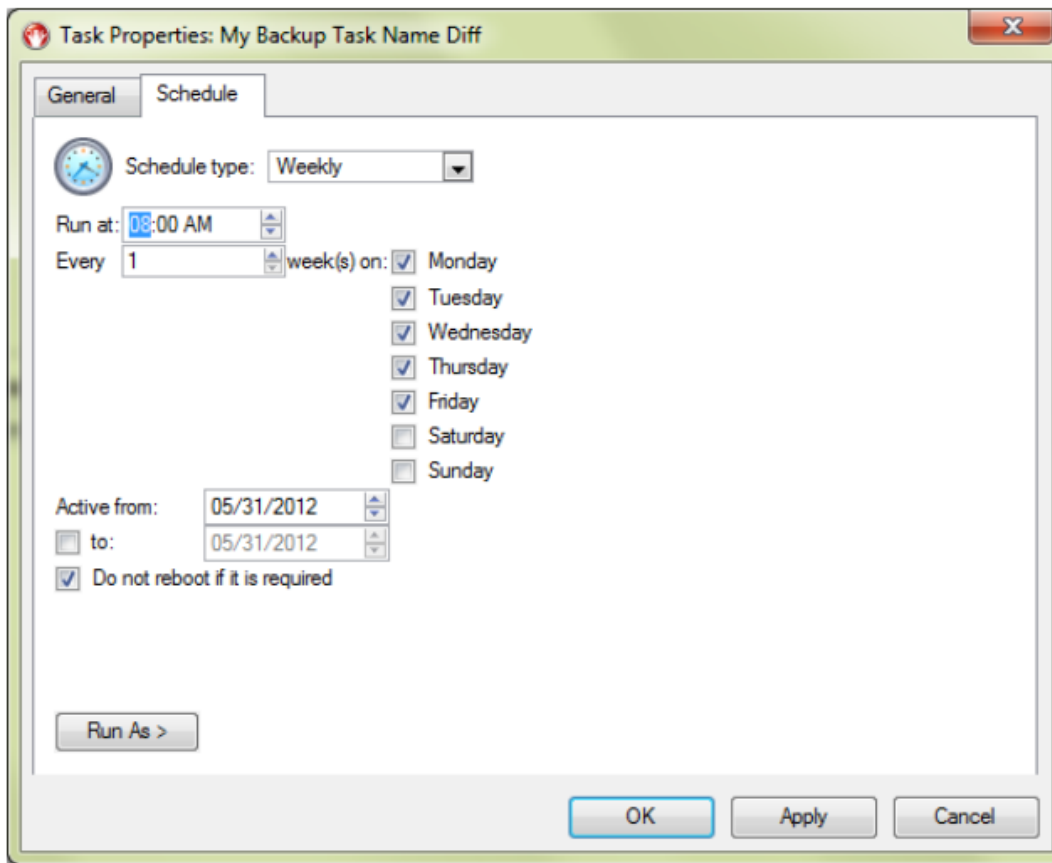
Task Properties: My Backup Task Name Diff

General Schedule

Schedule type: Weekly

Run at: 08:00 AM

Every 1 week(s) on: Monday

Tuesday

Wednesday

Thursday

Friday

Saturday

Sunday

Active from: 05/31/2012

to: 05/31/2012

Do not reboot if it is required

Run As >

OK Apply Cancel